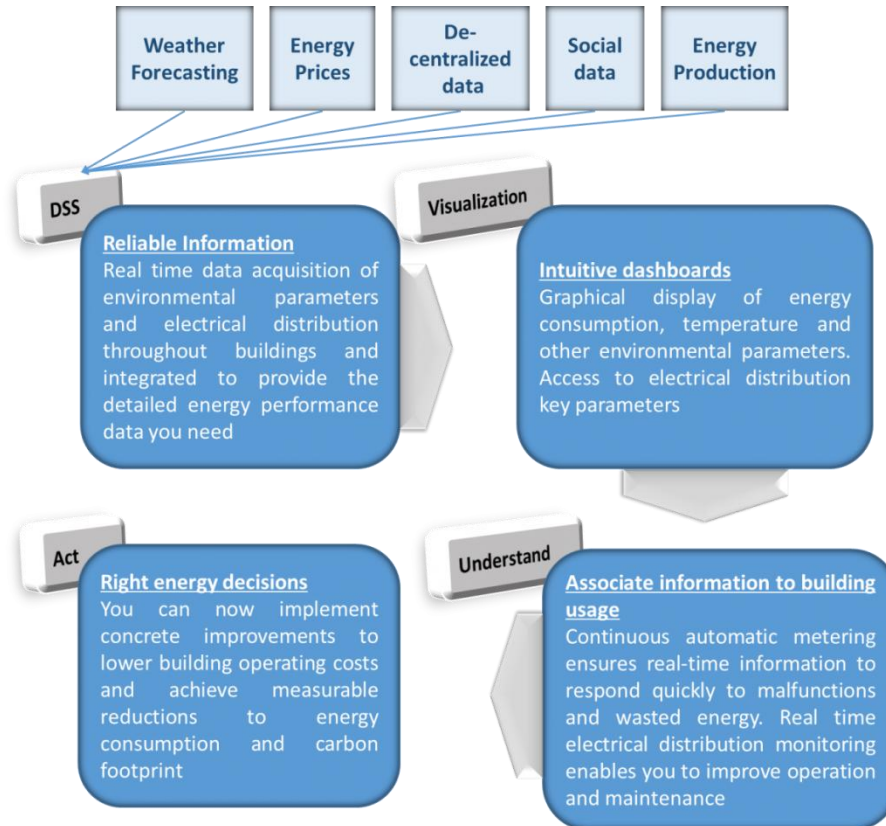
Weather Forecasting

Energy Prices

De-centralized data

Social data

Energy Production

DSS

Reliable Information
Real time data acquisition of environmental parameters and electrical distribution throughout buildings and integrated to provide the detailed energy performance data you need

Visualization

Intuitive dashboards
Graphical display of energy consumption, temperature and other environmental parameters. Access to electrical distribution key parameters

Act

Right energy decisions
You can now implement concrete improvements to lower building operating costs and achieve measurable reductions to energy consumption and carbon footprint

Understand

Associate information to building usage
Continuous automatic metering ensures real-time information to respond quickly to malfunctions and wasted energy. Real time electrical distribution monitoring enables you to improve operation and maintenance